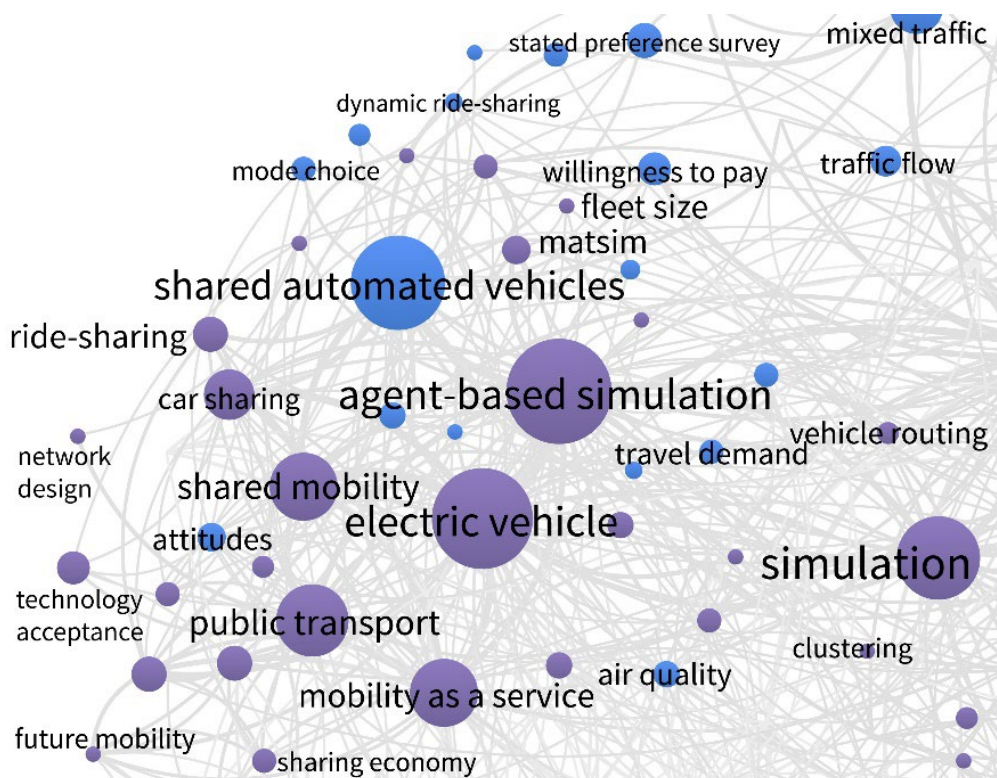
stated preference survey
mixed traffic
dynamic ride-sharing
mode choice
willingness to pay
traffic flow
fleet size
matsim
shared automated vehicles
ride-sharing
car sharing
agent-based simulation
network design
travel demand
vehicle routing
shared mobility
electric vehicle
attitudes
simulation
technology acceptance
public transport
clustering
mobility as a service
air quality
future mobility
sharing economy